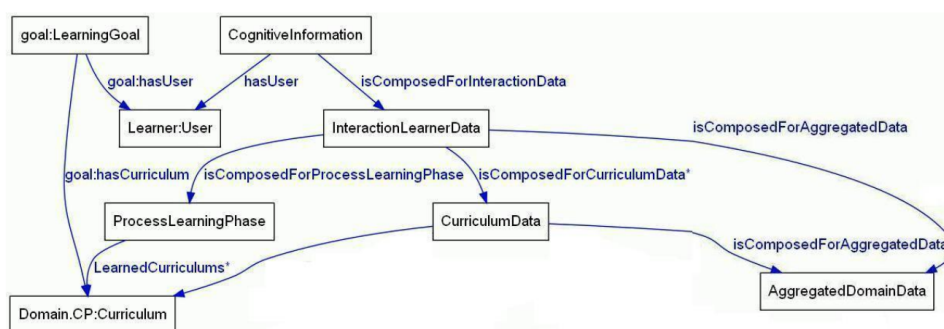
goal:LearningGoal

CognitiveInformation

goal:hasUser

hasUser

isComposedForInteractionData

Learner:User

InteractionLearnerData

isComposedForAggregatedData

goal:hasCurriculum

isComposedForProcessLearningPhase

isComposedForCurriculumData*

ProcessLearningPhase

CurriculumData

isComposedForAggregatedData

LearnedCurriculums*

AggregatedDomainData

Domain.CP:Curriculum